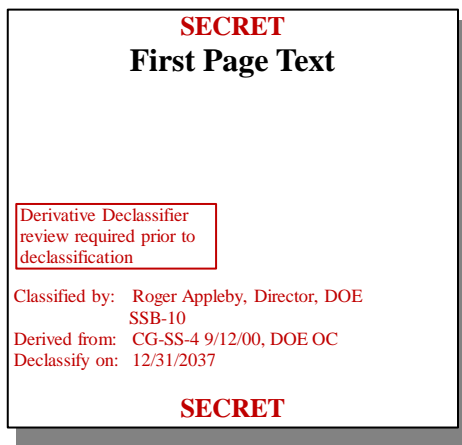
SECRET

First Page Text

Derivative Declassifier review required prior to declassification

Classified by: Roger Appleby, Director, DOE SSB-10
Derived from: CG-SS-4 9/12/00, DOE OC
Declassify on: 12/31/2037

SECRET